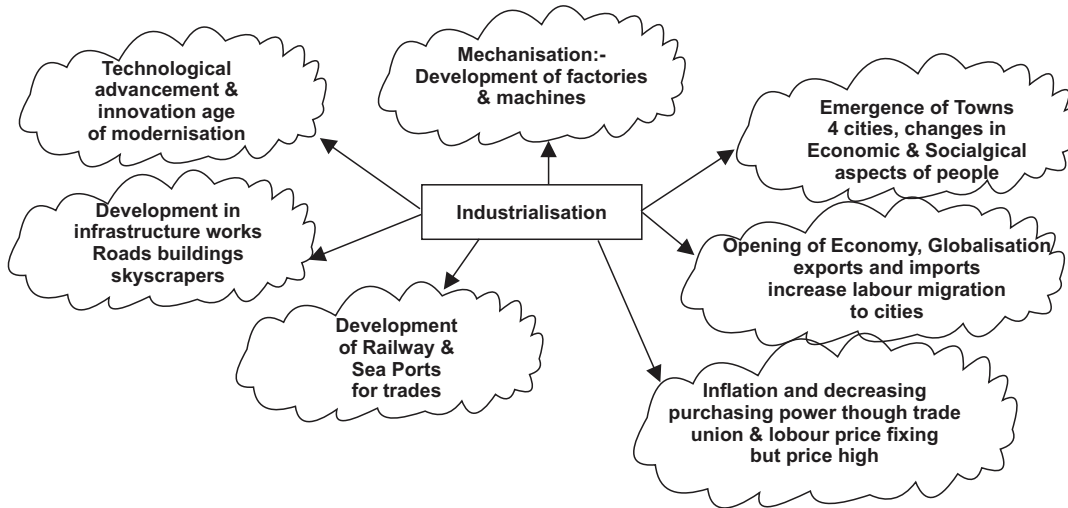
Industrialisation

Technological advancement & innovation age of modernisation

Mechanisation:- Development of factories & machines

Emergence of Towns 4 cities, changes in Economic & Socialgical aspects of people

Development in infrastructure works Roads buildings skyscrapers

Opening of Economy, Globalisation exports and imports increase labour migration to cities

Development of Railway & Sea Ports for trades

Inflation and decreasing purchasing power though trade union & lobour price fixing but price high